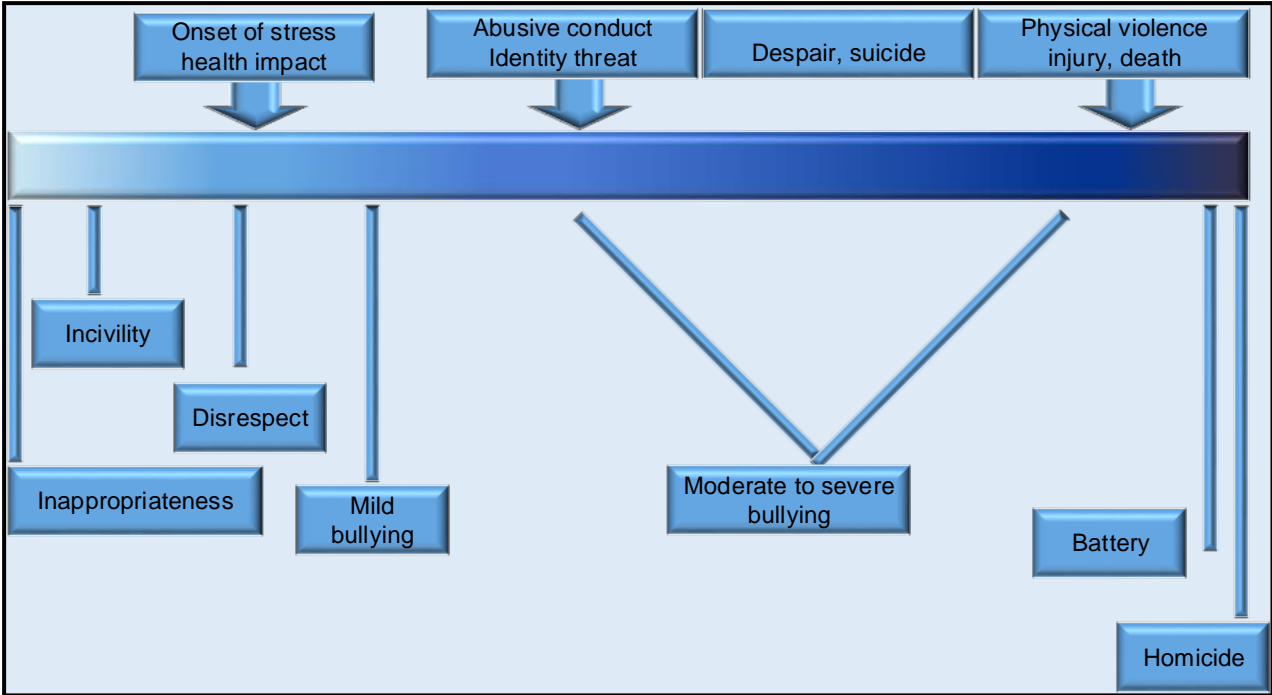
Onset of stress health impact

Abusive conduct Identity threat

Despair, suicide

Physical violence injury, death

Incivility

Disrespect

Inappropriateness

Mild bullying

Moderate to severe bullying

Battery

Homicide